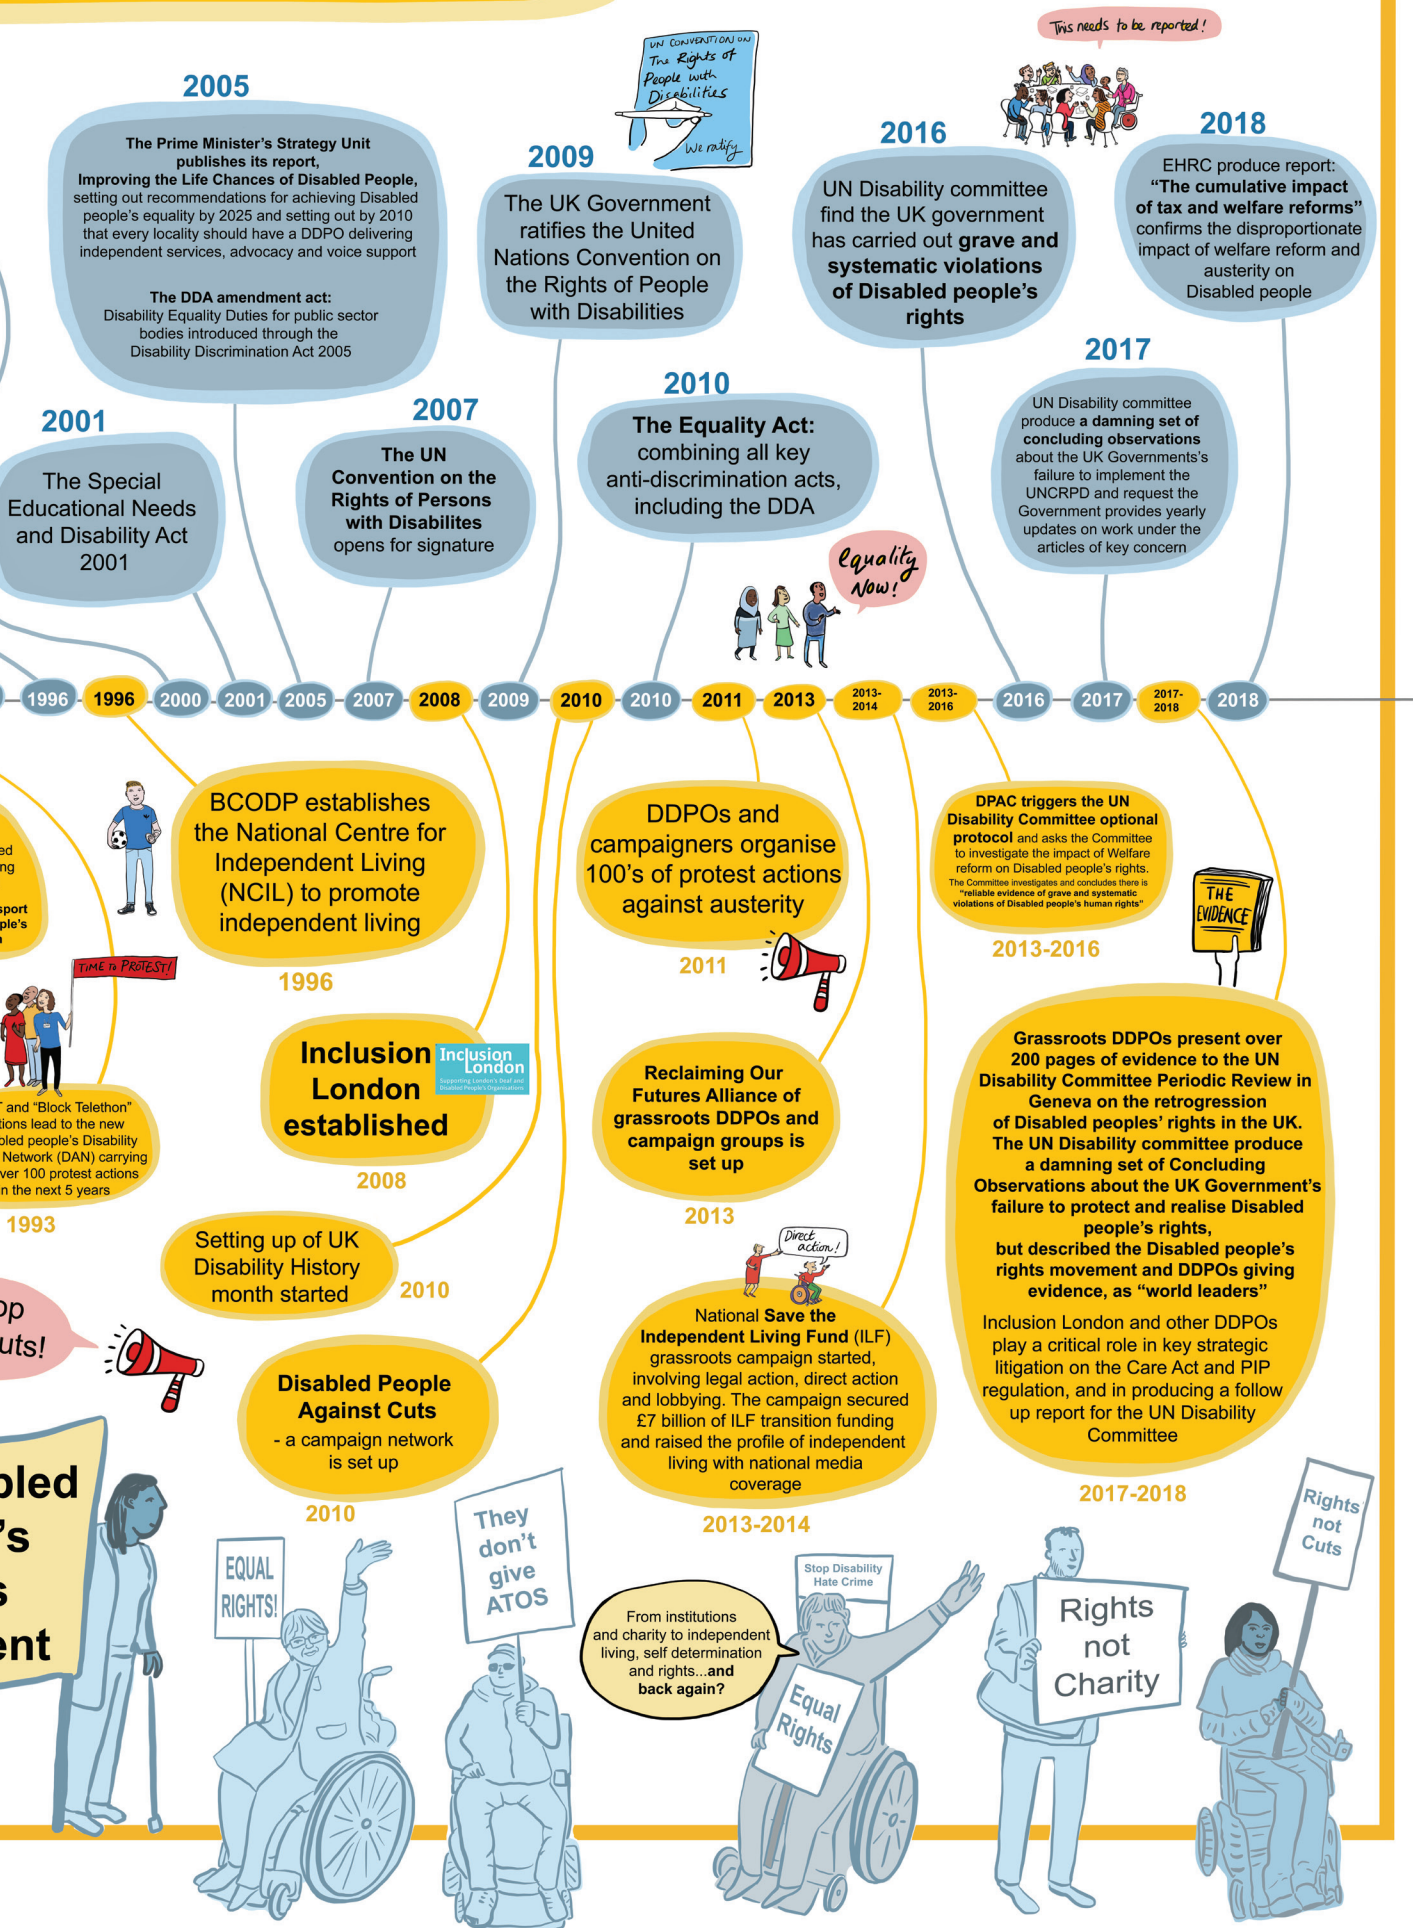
This needs to be reported!

UN CONVENTION ON The Rights of People with Disabilities

We ratify

2005

The Prime Minister's Strategy Unit publishes its report, Improving the Life Chances of Disabled People, setting out recommendations for achieving Disabled people's equality by 2025 and setting out by 2010 that every locality should have a DDPO delivering independent services, advocacy and voice support

The DDA amendment act: Disability Equality Duties for public sector bodies introduced through the Disability Discrimination Act 2005

2009

The UK Government ratifies the United Nations Convention on the Rights of People with Disabilities

2016

UN Disability committee find the UK government has carried out grave and systematic violations of Disabled people's rights

2018

EHRC produce report: "The cumulative impact of tax and welfare reforms" confirms the disproportionate impact of welfare reform and austerity on Disabled people

2017

UN Disability committee produce a damning set of concluding observations about the UK Governments's failure to implement the UNCRPD and request the Government provides yearly updates on work under the articles of key concern

2001

The Special Educational Needs and Disability Act 2001

2007

The UN Convention on the Rights of Persons with Disabilites opens for signature

2010

The Equality Act: combining all key anti-discrimination acts, including the DDA

Equality Now!

1996 | 1996 | 2000 | 2001 | 2005 | 2007 | 2008 | 2009 | 2010 | 2010 | 2011 | 2013 | 2013-2014 | 2013-2016 | 2016 | 2017 | 2017-2018 | 2018

BCODP establishes the National Centre for Independent Living (NCIL) to promote independent living

1996

DDPOs and campaigners organise 100's of protest actions against austerity

2011

DPAC triggers the UN Disability Committee optional protocol and asks the Committee to investigate the impact of Welfare reform on Disabled people's rights. The Committee investigates and concludes there is "reliable evidence of grave and systematic violations of Disabled people's human rights"

2013-2016

THE EVIDENCE

ed
ng
sport
ple's

TIME to PROTEST!

" and "Block Telethon" tions lead to the new bled people's Disability Network (DAN) carrying ver 100 protest actions n the next 5 years

1993

Inclusion London established

Inclusion London Supporting London's Deaf and Disabled People's Organisations

2008

Reclaiming Our Futures Alliance of grassroots DDPOs and campaign groups is set up

2013

Grassroots DDPOs present over 200 pages of evidence to the UN Disability Committee Periodic Review in Geneva on the retrogression of Disabled peoples' rights in the UK. The UN Disability committee produce a damning set of Concluding Observations about the UK Government's failure to protect and realise Disabled people's rights, but described the Disabled people's rights movement and DDPOs giving evidence, as "world leaders"

Inclusion London and other DDPOs play a critical role in key strategic litigation on the Care Act and PIP regulation, and in producing a follow up report for the UN Disability Committee

2017-2018

Setting up of UK Disability History month started

2010

op
uts!

Direct action!

National Save the Independent Living Fund (ILF) grassroots campaign started, involving legal action, direct action and lobbying. The campaign secured £7 billion of ILF transition funding and raised the profile of independent living with national media coverage

2013-2014

Disabled People Against Cuts
- a campaign network is set up

2010

bled
's
s
ent

EQUAL RIGHTS!

They don't give ATOS

From institutions and charity to independent living, self determination and rights...and back again?

Stop Disability Hate Crime

Equal Rights

Rights not Charity

Rights not Cuts